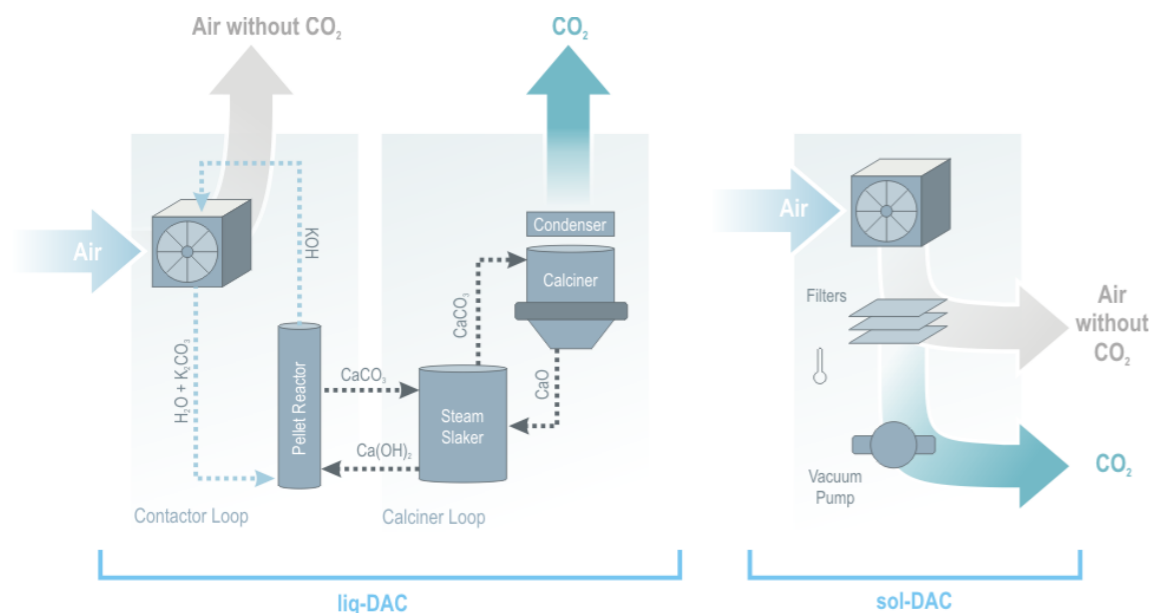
Air without $CO_2$

$CO_2$

Air

KOH

Condenser

Calciner

$CaCO_3$

$H_2O + K_2CO_3$

Pellet Reactor

$CaCO_3$

CaO

Steam Slaker

$Ca(OH)_2$

Contactor Loop

Calciner Loop

liq-DAC

Air

Filters

Air without $CO_2$

Vacuum Pump

$CO_2$

sol-DAC